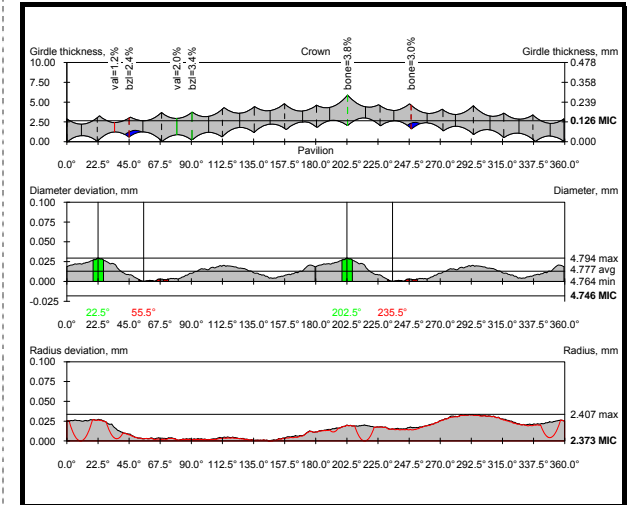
Girdle thickness, %
val=1.2%
bzl=2.4%
val=2.0%
bzl=3.4%
Crown
bone=3.8%
bone=3.0%
Girdle thickness, mm
10.00
7.50
5.00
2.50
0.00
0.478
0.358
0.239
0.126 MIC
0.000
Pavilion
0.0° 22.5° 45.0° 67.5° 90.0° 112.5° 135.0° 157.5° 180.0° 202.5° 225.0° 247.5° 270.0° 292.5° 315.0° 337.5° 360.0°

Diameter deviation, mm
Diameter, mm
0.100
0.075
0.050
0.025
0.000
-0.025
4.794 max
4.777 avg
4.764 min
4.746 MIC
22.5° 55.5° 202.5° 235.5°
0.0° 22.5° 45.0° 67.5° 90.0° 112.5° 135.0° 157.5° 180.0° 202.5° 225.0° 247.5° 270.0° 292.5° 315.0° 337.5° 360.0°

Radius deviation, mm
Radius, mm
0.100
0.075
0.050
0.025
0.000
2.407 max
2.373 MIC
0.0° 22.5° 45.0° 67.5° 90.0° 112.5° 135.0° 157.5° 180.0° 202.5° 225.0° 247.5° 270.0° 292.5° 315.0° 337.5° 360.0°